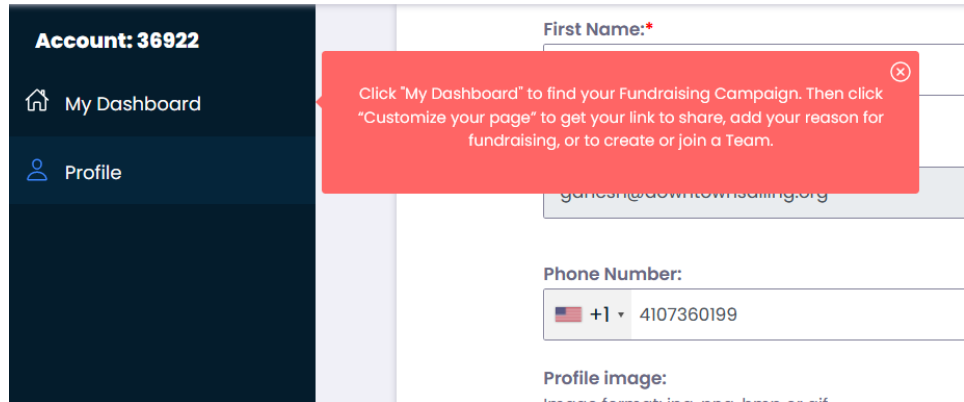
Account: 36922

My Dashboard

Profile

First Name:*

Click "My Dashboard" to find your Fundraising Campaign. Then click "Customize your page" to get your link to share, add your reason for fundraising, or to create or join a Team.

ganesh@downtownsailing.org

Phone Number:

+1 ▾ 4107360199

Profile image:

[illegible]